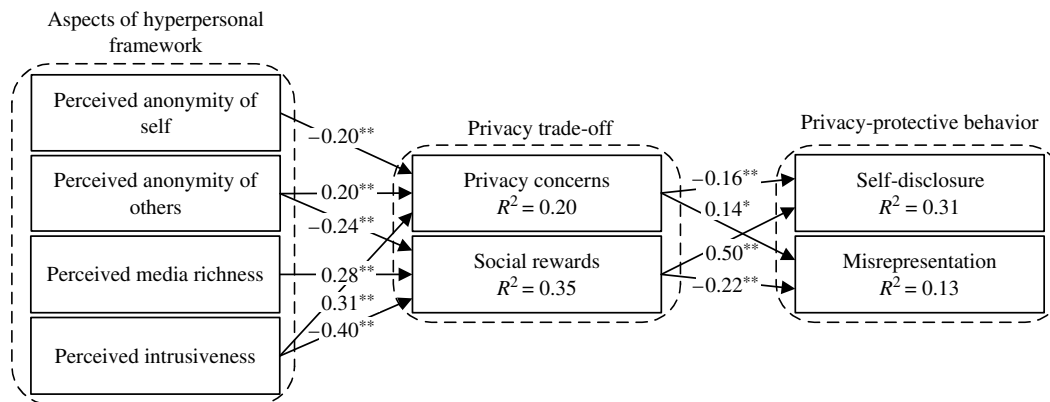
Aspects of hyperpersonal framework

Perceived anonymity of self

Perceived anonymity of others

Perceived media richness

Perceived intrusiveness

$-0.20^{**}$

$0.20^{**}$

$-0.24^{**}$

$0.28^{**}$

$0.31^{**}$

$-0.40^{**}$

Privacy trade-off

Privacy concerns
$R^2 = 0.20$

Social rewards
$R^2 = 0.35$

$-0.16^{**}$

$0.14^{*}$

$0.50^{**}$

$-0.22^{**}$

Privacy-protective behavior

Self-disclosure
$R^2 = 0.31$

Misrepresentation
$R^2 = 0.13$